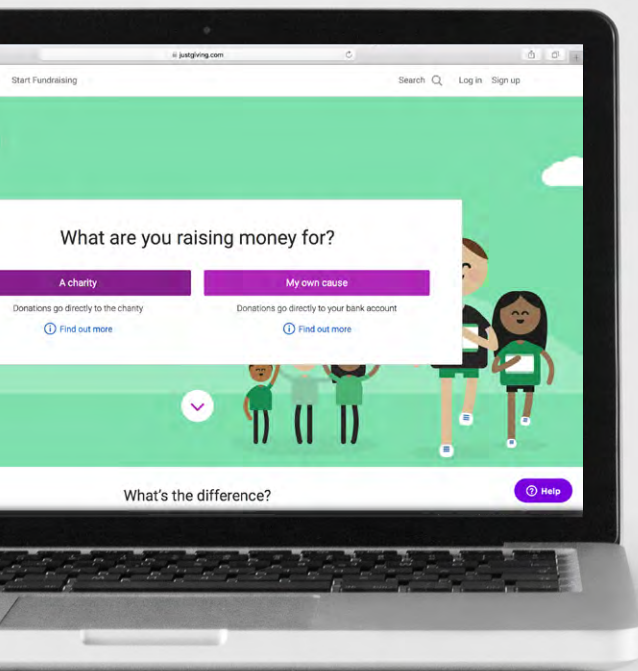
justgiving.com

Start Fundraising

Search

Log in

Sign up

What are you raising money for?

A charity

Donations go directly to the charity

Find out more

My own cause

Donations go directly to your bank account

Find out more

What's the difference?

Help